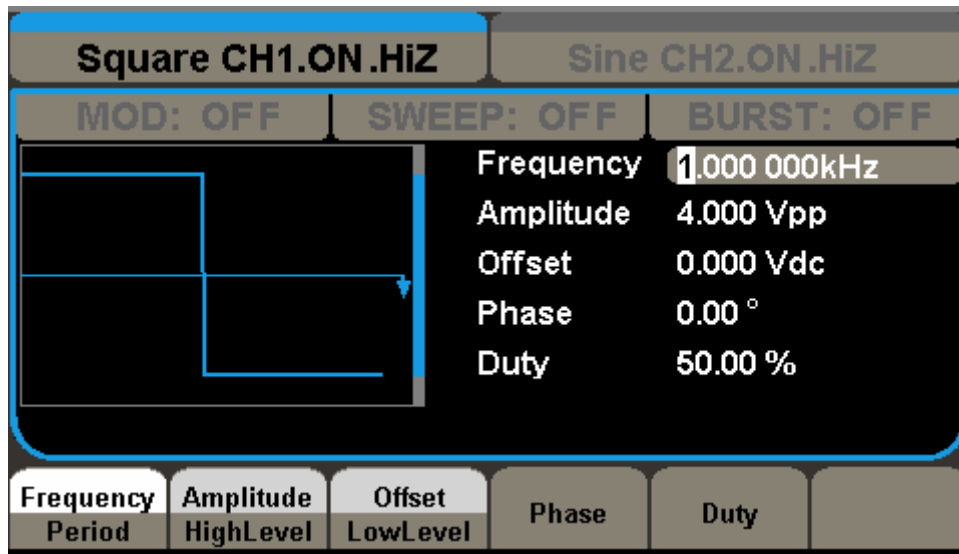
Square CH1.ON.HiZ

Sine CH2.ON.HiZ

MOD: OFF | SWEEP: OFF | BURST: OFF

Frequency 1.000 000kHz
Amplitude 4.000 Vpp
Offset 0.000 Vdc
Phase 0.00 °
Duty 50.00 %

Frequency Period | Amplitude HighLevel | Offset LowLevel | Phase | Duty